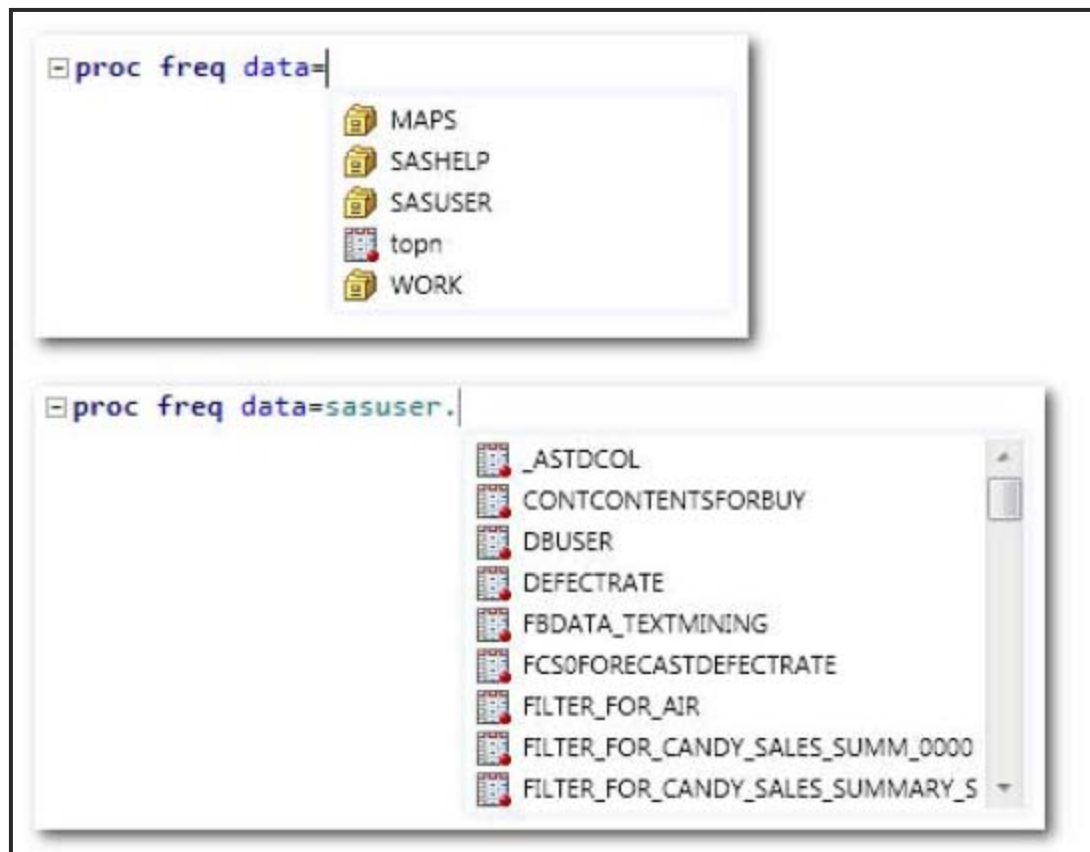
proc freq data=

MAPS
SASHELP
SASUSER
topn
WORK

proc freq data=sasuser.

_ASTDCOL
CONTCONTENTSFORBUY
DBUSER
DEFECTRATE
FBDATA_TEXTMINING
FCS0FORECASTDEFECTRATE
FILTER_FOR_AIR
FILTER_FOR_CANDY_SALES_SUMM_0000
FILTER_FOR_CANDY_SALES_SUMMARY_S